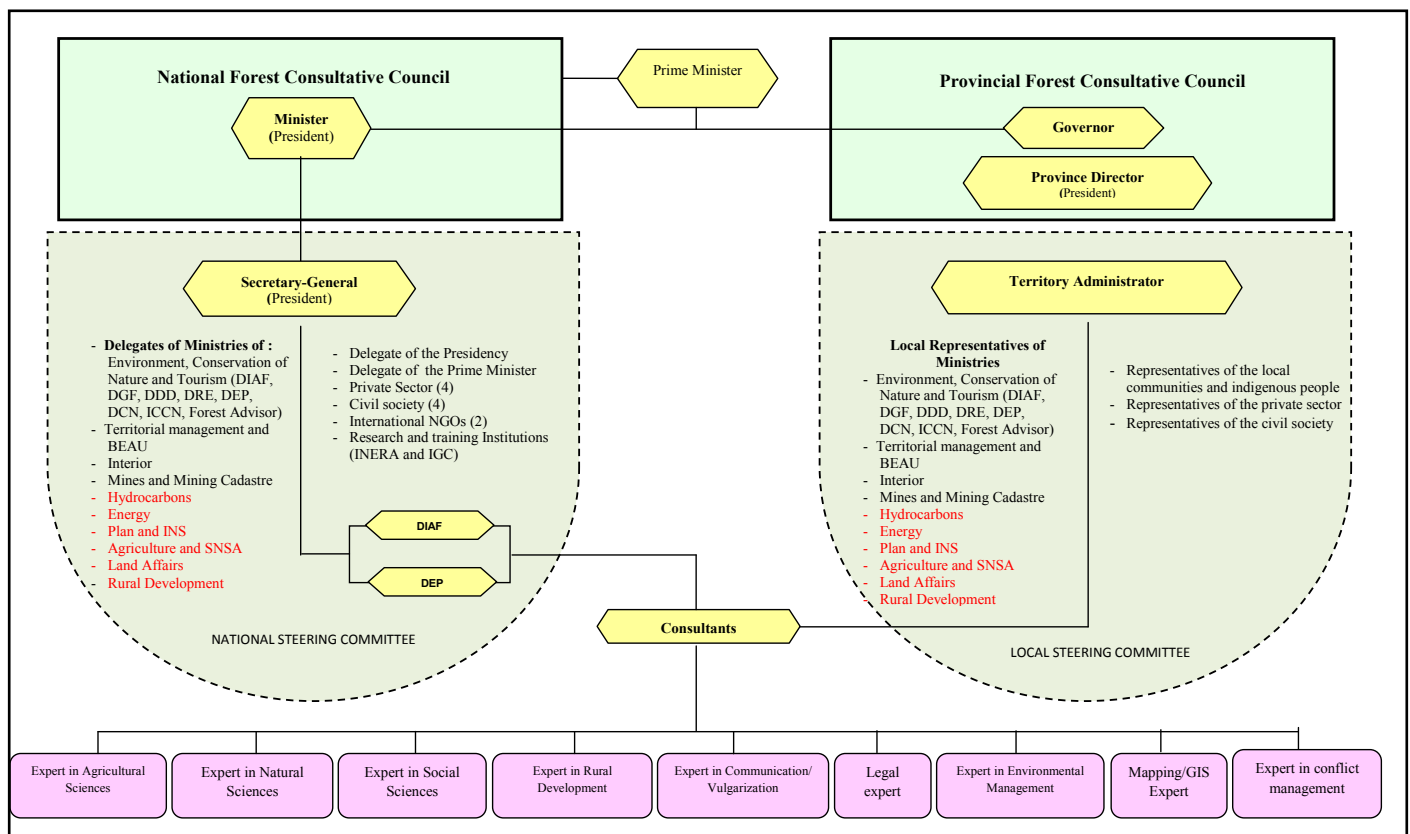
National Forest Consultative Council

Prime Minister

Provincial Forest Consultative Council

Minister
(President)

Governor

Province Director
(President)

Secretary-General
(President)

Territory Administrator

- Delegates of Ministries of :
Environment, Conservation of Nature and Tourism (DIAF, DGF, DDD, DRE, DEP, DCN, ICCN, Forest Advisor)
- Territorial management and BEAU
- Interior
- Mines and Mining Cadastre
- Hydrocarbons
- Energy
- Plan and INS
- Agriculture and SNSA
- Land Affairs
- Rural Development

- Delegate of the Presidency
- Delegate of the Prime Minister
- Private Sector (4)
- Civil society (4)
- International NGOs (2)
- Research and training Institutions (INERA and IGC)

Local Representatives of Ministries
- Environment, Conservation of Nature and Tourism (DIAF, DGF, DDD, DRE, DEP, DCN, ICCN, Forest Advisor)
- Territorial management and BEAU
- Interior
- Mines and Mining Cadastre
- Hydrocarbons
- Energy
- Plan and INS
- Agriculture and SNSA
- Land Affairs
- Rural Development

- Representatives of the local communities and indigenous people
- Representatives of the private sector
- Representatives of the civil society

DIAF

DEP

NATIONAL STEERING COMMITTEE

Consultants

LOCAL STEERING COMMITTEE

Expert in Agricultural Sciences

Expert in Natural Sciences

Expert in Social Sciences

Expert in Rural Development

Expert in Communication/ Vulgarization

Legal expert

Expert in Environmental Management

Mapping/GIS Expert

Expert in conflict management